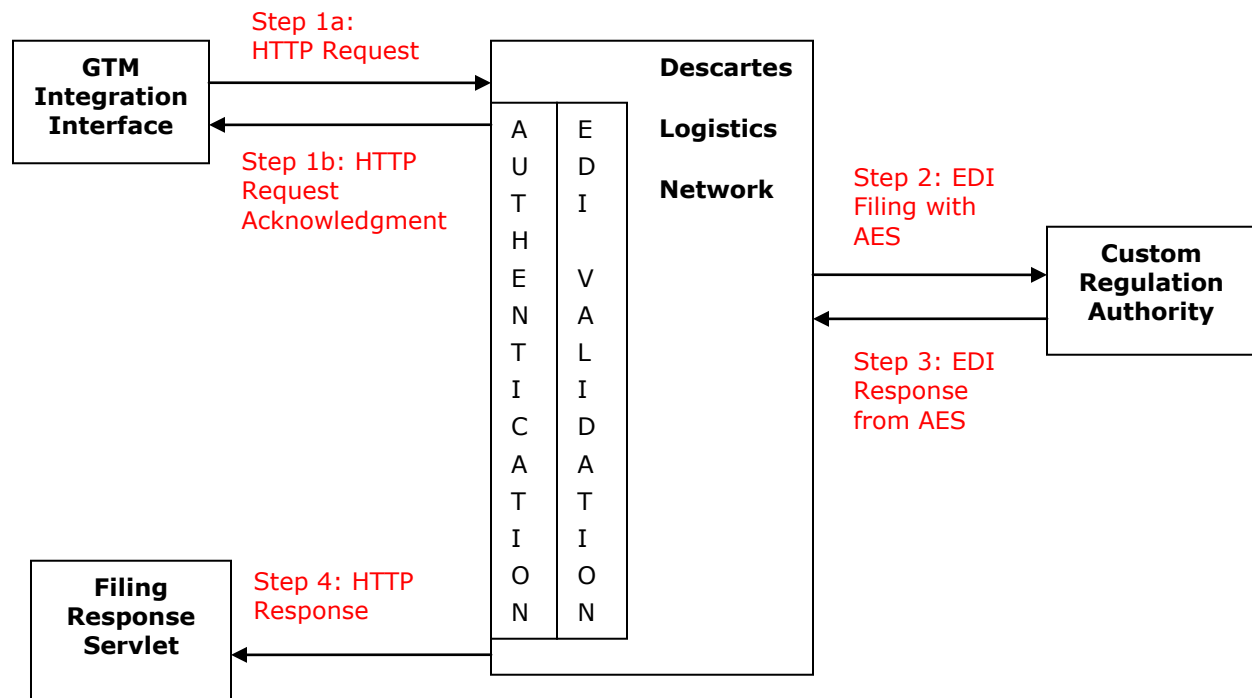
GTM Integration Interface

Step 1a: HTTP Request

Step 1b: HTTP Request Acknowledgment

AUTHENTICATION

EDI VALIDATION

Descartes

Logistics

Network

Step 2: EDI Filing with AES

Custom Regulation Authority

Step 3: EDI Response from AES

Filing Response Servlet

Step 4: HTTP Response